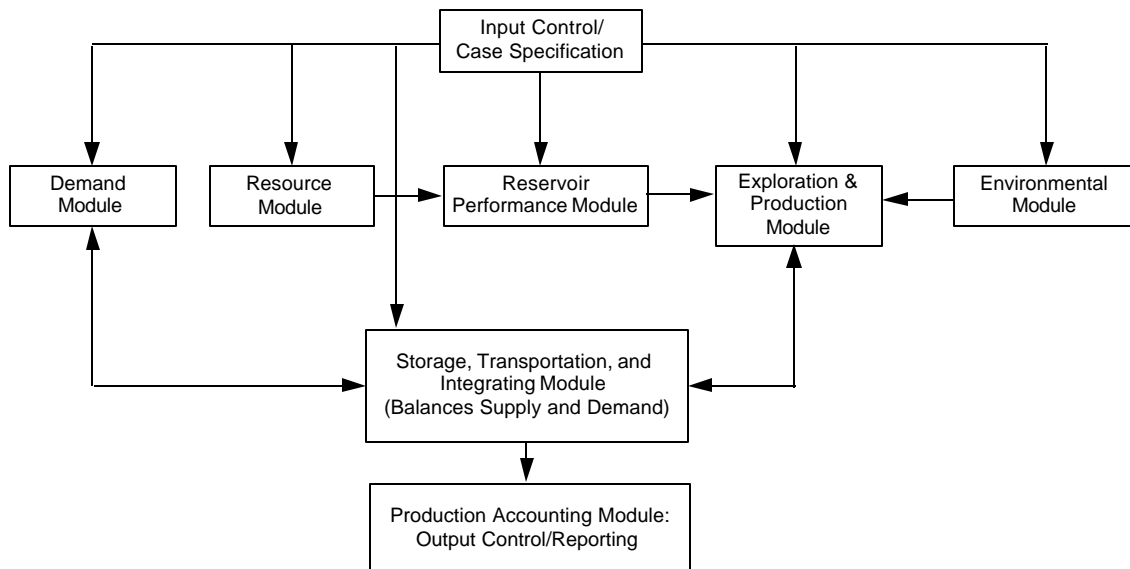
Input Control/
Case Specification

Demand Module

Resource Module

Reservoir Performance Module

Exploration & Production Module

Environmental Module

Storage, Transportation, and Integrating Module (Balances Supply and Demand)

Production Accounting Module: Output Control/Reporting